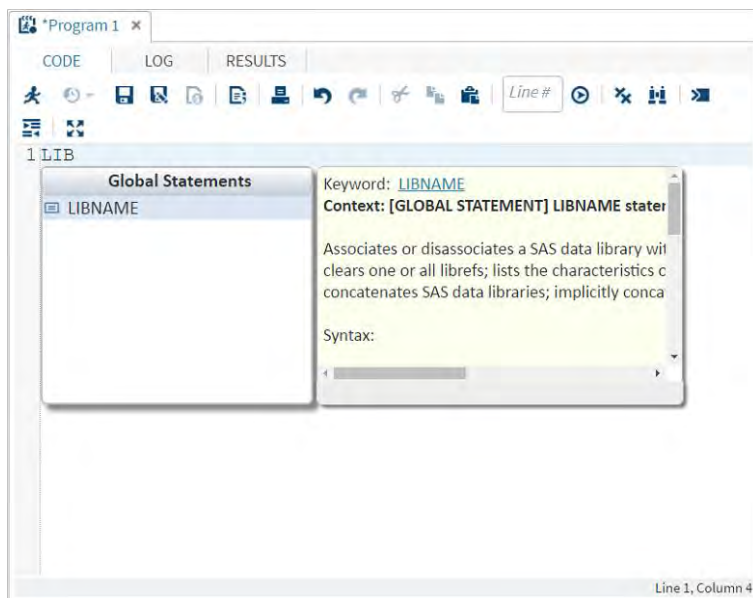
*Program 1 ×

CODE LOG RESULTS

Line #

1 LIB

Global Statements

LIBNAME

Keyword: LIBNAME

Context: [GLOBAL STATEMENT] LIBNAME stater

Associates or disassociates a SAS data library wit clears one or all librefs; lists the characteristics c concatenates SAS data libraries; implicitly conca

Syntax:

Line 1, Column 4